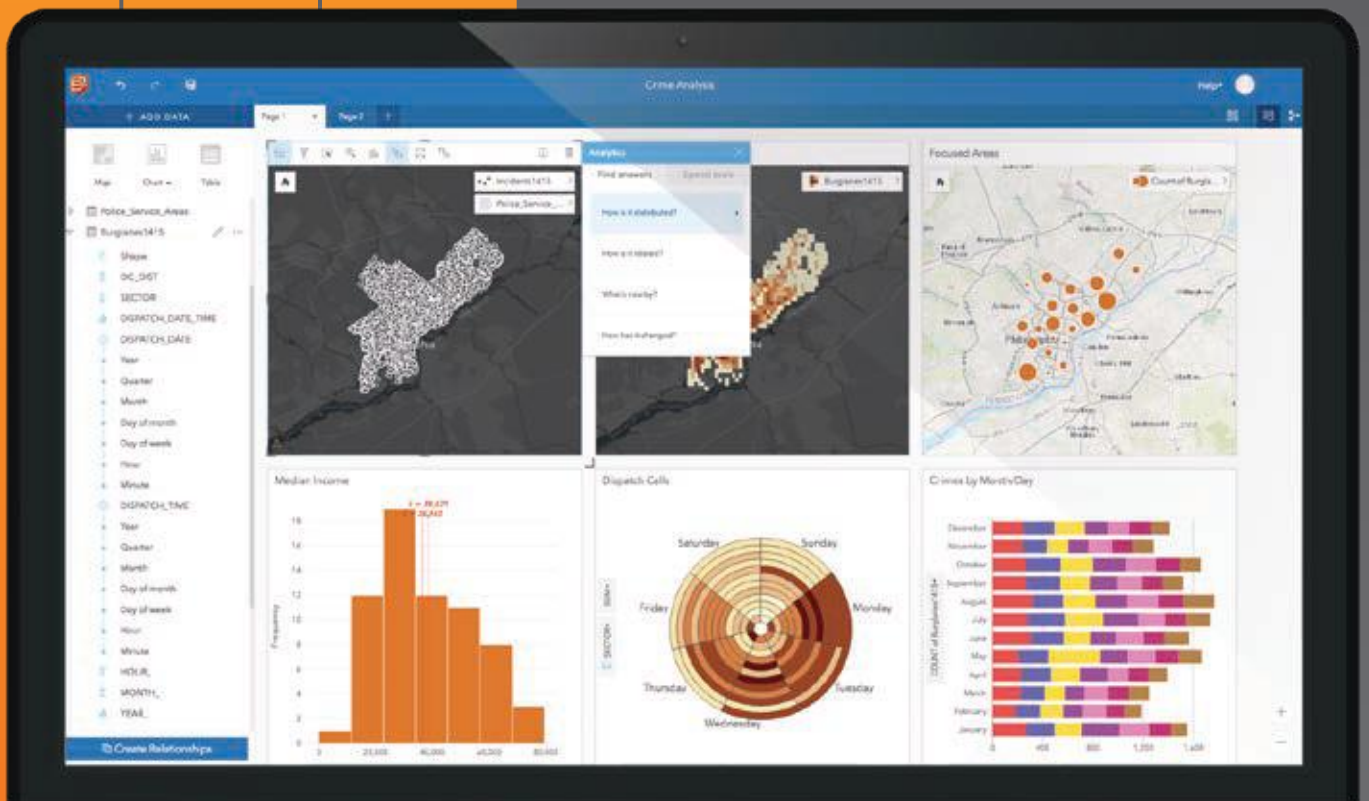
Crime Analysis

Help

+ ADD DATA

Page 1

Page 2

+

Map

Chart

Table

Police_Service_Areas

Burglaries1415

Shape

DC_DIST

SECTOR

DISPATCH_DATE_TIME

DISPATCH_DATE

Year

Quarter

Month

Day of month

Day of week

Hour

Minute

DISPATCH_TIME

Year

Quarter

Month

Day of month

Day of week

Hour

Minute

HOUR_

MONTH_

YEAR_

Create Relationships

Incidents1415

Police_Service_...

Analytics

Find answers

Spatial tools

How is it distributed?

How is it related?

What's nearby?

How has it changed?

Burglaries1415

Focused Areas

Count of Burgla...

Median Income

Frequency

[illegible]

0

20,000

40,000

60,000

80,000

Dispatch Calls

Saturday

Sunday

Friday

Monday

Thursday

Tuesday

Wednesday

SECTOR

Crimes by Month/Day

December

November

October

September

August

July

June

May

April

March

February

January

COUNT of Burglaries1415

0

400

800

1,200

1,600